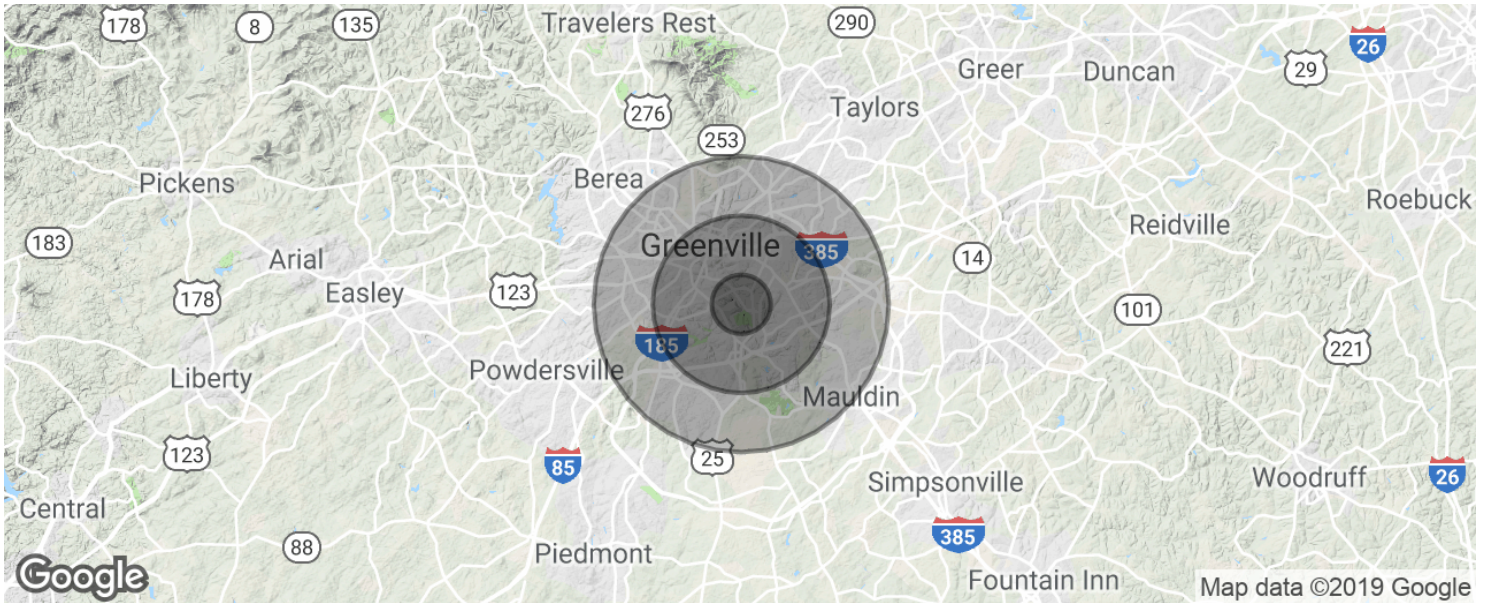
178
8
135
Travelers Rest
290
Greer
Duncan
29
26
276
Taylors
253
Pickens
Berea
Roebuck
Reidville
183
Greenville
385
14
Arial
178
Easley
123
101
185
221
Powdersville
Liberty
Mauldin
123
85
25
Simpsonville
Woodruff
26
Central
385
88
Piedmont
Google
Fountain Inn
Map data ©2019 Google